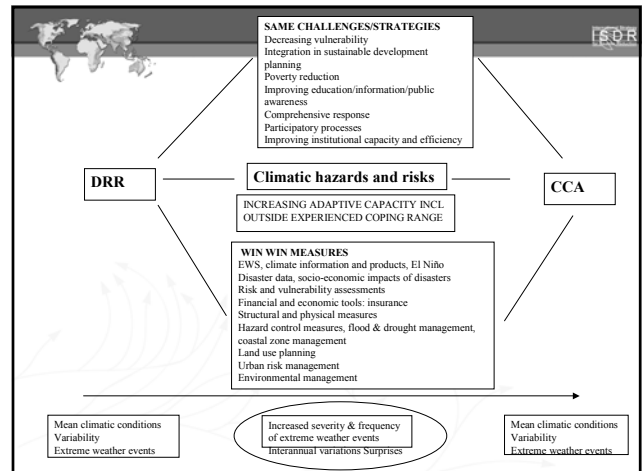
ISDR

SAME CHALLENGES/STRATEGIES
Decreasing vulnerability
Integration in sustainable development planning
Poverty reduction
Improving education/information/public awareness
Comprehensive response
Participatory processes
Improving institutional capacity and efficiency

DRR

Climatic hazards and risks

CCA

INCREASING ADAPTIVE CAPACITY INCL OUTSIDE EXPERIENCED COPING RANGE

WIN WIN MEASURES
EWS, climate information and products, El Niño
Disaster data, socio-economic impacts of disasters
Risk and vulnerability assessments
Financial and economic tools: insurance
Structural and physical measures
Hazard control measures, flood & drought management, coastal zone management
Land use planning
Urban risk management
Environmental management

Mean climatic conditions
Variability
Extreme weather events

Increased severity & frequency of extreme weather events
Interannual variations Surprises

Mean climatic conditions
Variability
Extreme weather events